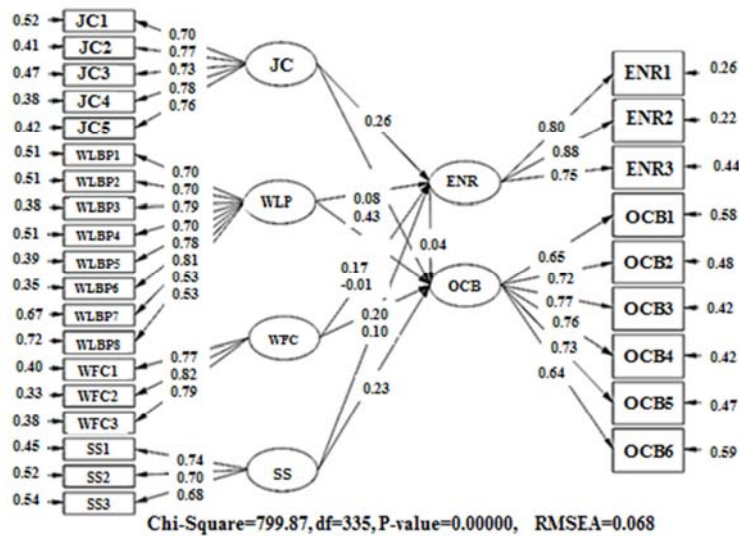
0.52 JC1 0.70
0.41 JC2 0.77
0.47 JC3 0.73
0.38 JC4 0.78
0.42 JC5 0.76
JC

0.51 WLBP1 0.70
0.51 WLBP2 0.70
0.38 WLBP3 0.79
0.51 WLBP4 0.70
0.39 WLBP5 0.78
0.35 WLBP6 0.81
0.67 WLBP7 0.53
0.72 WLBP8 0.53
WLP

0.40 WFC1 0.77
0.33 WFC2 0.82
0.38 WFC3 0.79
WFC

0.45 SS1 0.74
0.52 SS2 0.70
0.54 SS3 0.68
SS

0.26
0.08
0.43
0.04
0.17
-0.01
0.20
0.10
0.23

ENR
OCB

0.80 ENR1 0.26
0.88 ENR2 0.22
0.75 ENR3 0.44

0.65 OCB1 0.58
0.72 OCB2 0.48
0.77 OCB3 0.42
0.76 OCB4 0.42
0.73 OCB5 0.47
0.64 OCB6 0.59

Chi-Square=799.87, df=335, P-value=0.00000, RMSEA=0.068